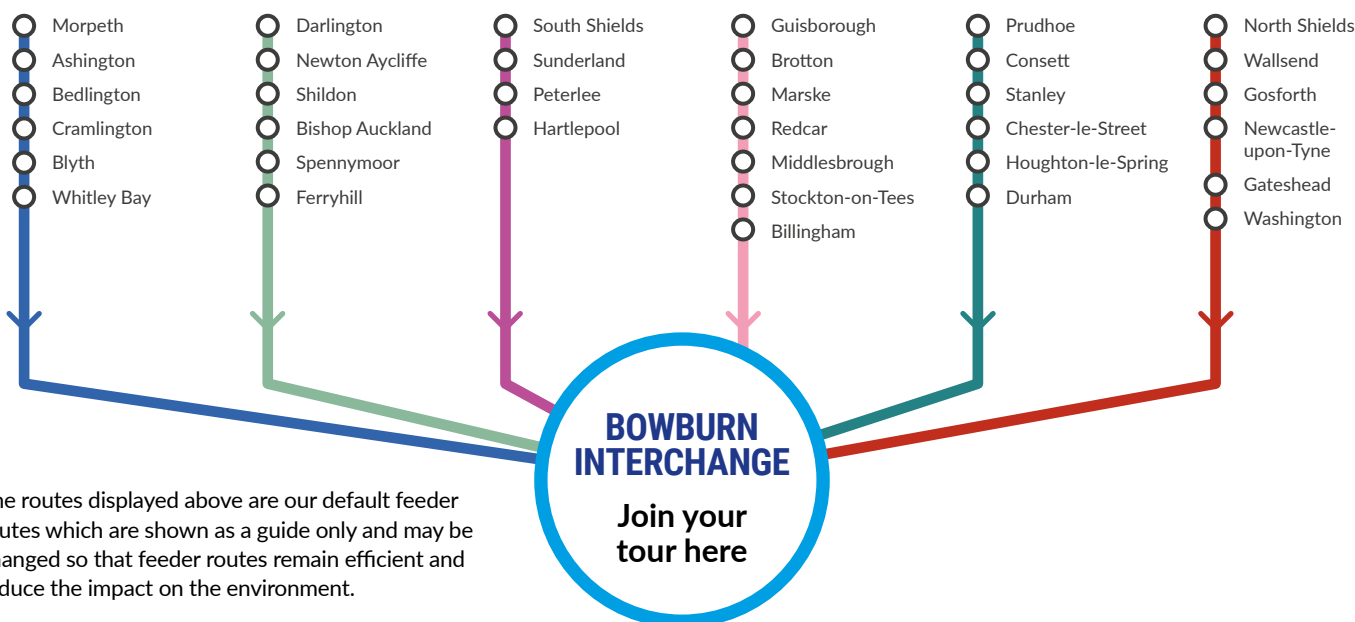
Morpeth
Ashington
Bedlington
Cramlington
Blyth
Whitley Bay

Darlington
Newton Aycliffe
Shildon
Bishop Auckland
Spennymoor
Ferryhill

South Shields
Sunderland
Peterlee
Hartlepool

Guisborough
Brotton
Marske
Redcar
Middlesbrough
Stockton-on-Tees
Billingham

Prudhoe
Consett
Stanley
Chester-le-Street
Houghton-le-Spring
Durham

North Shields
Wallsend
Gosforth
Newcastle-upon-Tyne
Gateshead
Washington

BOWBURN INTERCHANGE

Join your tour here

he routes displayed above are our default feeder utes which are shown as a guide only and may be hanged so that feeder routes remain efficient and duce the impact on the environment.